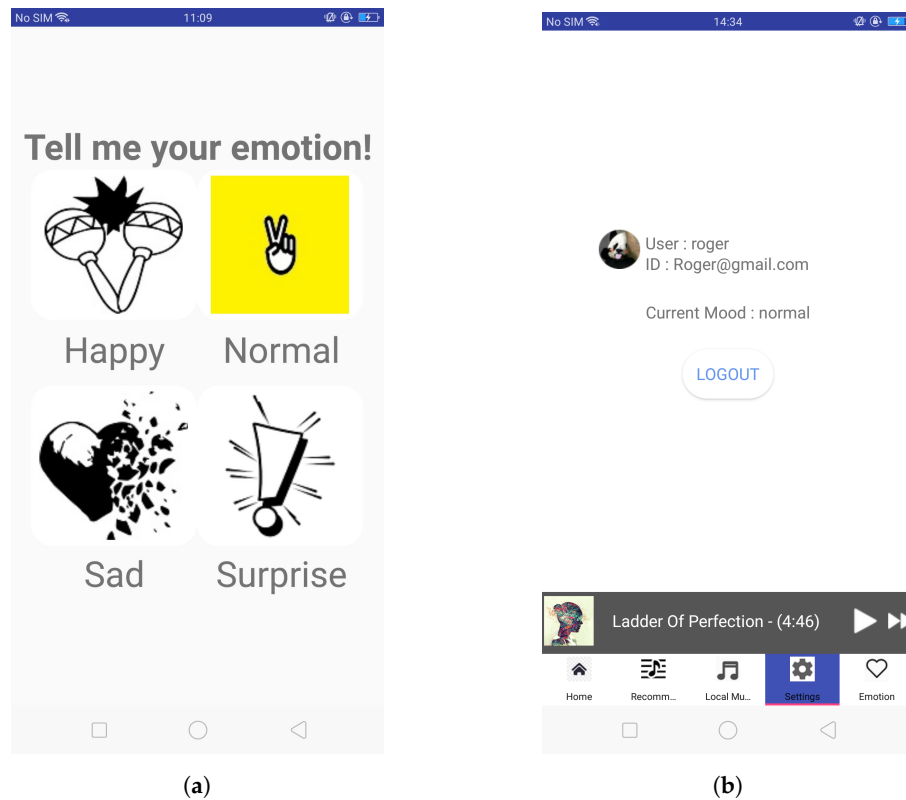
No SIM 11:09

Tell me your emotion!

Happy

Normal

Sad

Surprise

(a)

No SIM 14:34

User : roger
ID : Roger@gmail.com

Current Mood : normal

LOGOUT

Ladder Of Perfection - (4:46)

Home

Recomm...

Local Mu...

Settings

Emotion

(b)